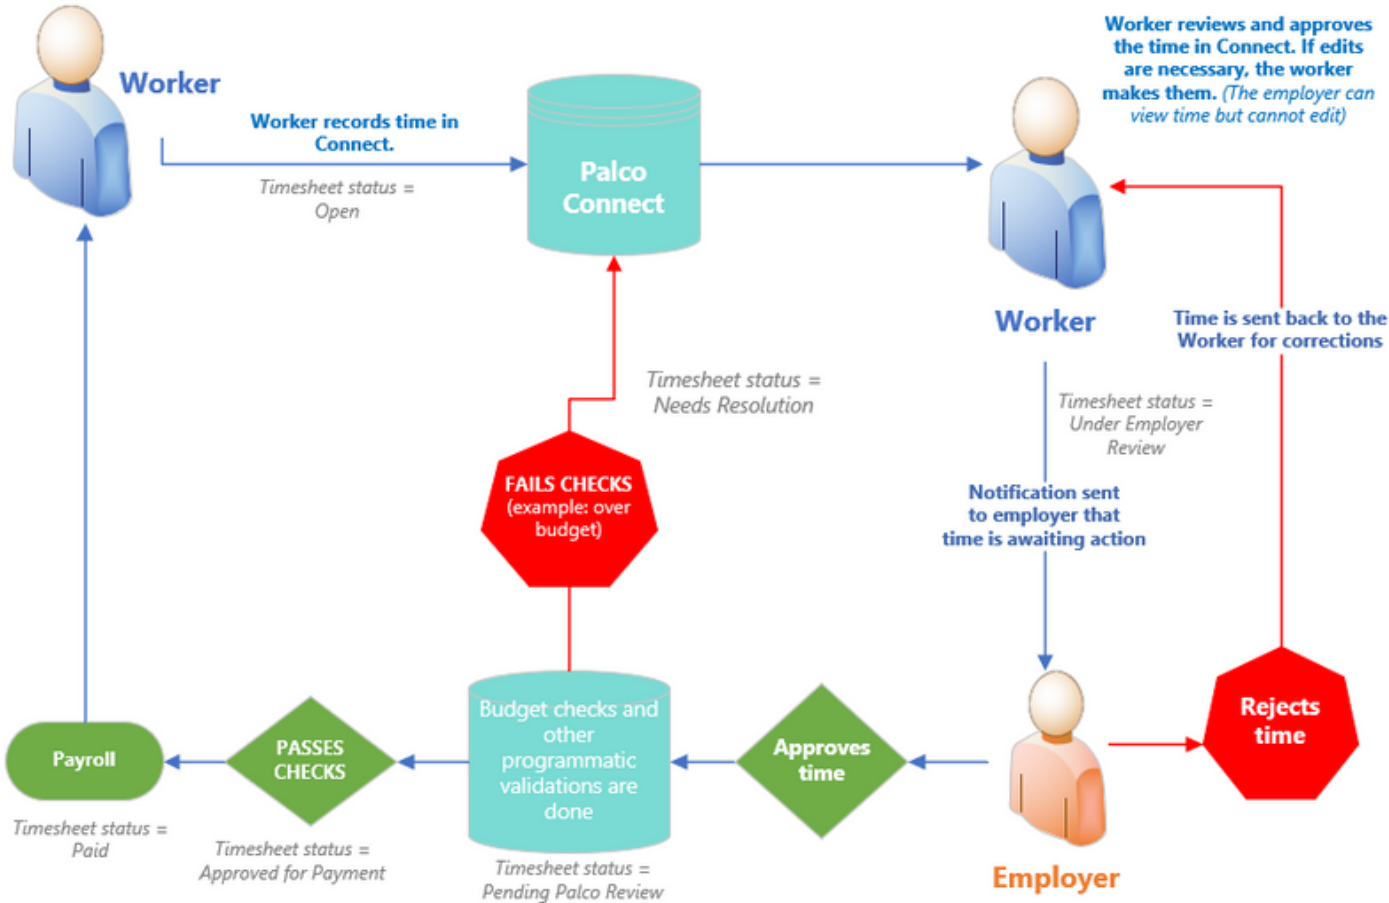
Worker

Worker records time in Connect.

Timesheet status = Open

Palco Connect

Worker reviews and approves the time in Connect. If edits are necessary, the worker makes them. (The employer can view time but cannot edit)

Worker

Time is sent back to the Worker for corrections

Timesheet status = Needs Resolution

FAILS CHECKS (example: over budget)

Timesheet status = Under Employer Review

Notification sent to employer that time is awaiting action

Budget checks and other programmatic validations are done

Approves time

Rejects time

Payroll

PASSES CHECKS

Timesheet status = Paid

Timesheet status = Approved for Payment

Timesheet status = Pending Palco Review

Employer